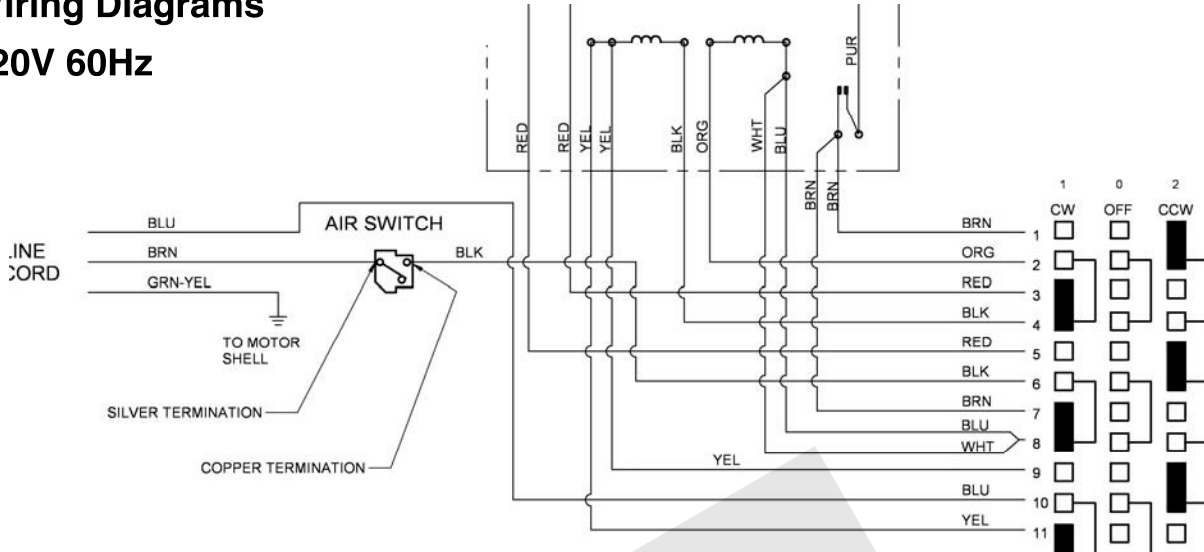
iring Diagrams
20V 60Hz

PUR
RED
RED
YEL
YEL
BLK
ORG
WHT
BLU
BRN
BRN

BLU
AIR SWITCH
LINE CORD
BRN
BLK
GRN-YEL
TO MOTOR SHELL
SILVER TERMINATION
COPPER TERMINATION

1 CW
0 OFF
2 CCW

BRN 1
ORG 2
RED 3
BLK 4
RED 5
BLK 6
BRN 7
BLU
WHT 8
YEL 9
BLU 10
YEL 11